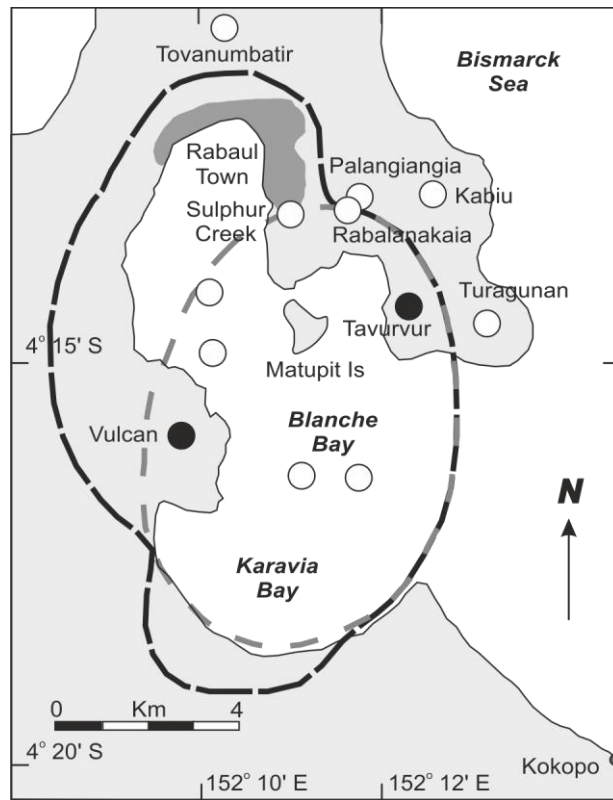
Tovanumbatir

Bismarck Sea

Rabaul Town

Palangiangia

Kabiu

Sulphur Creek

Rabalanakaia

Turagunan

Tavurvur

4° 15' S

Matupit Is

Vulcan

Blanche Bay

N

Karavia Bay

0 Km 4

4° 20' S

152° 10' E

152° 12' E

Kokopo